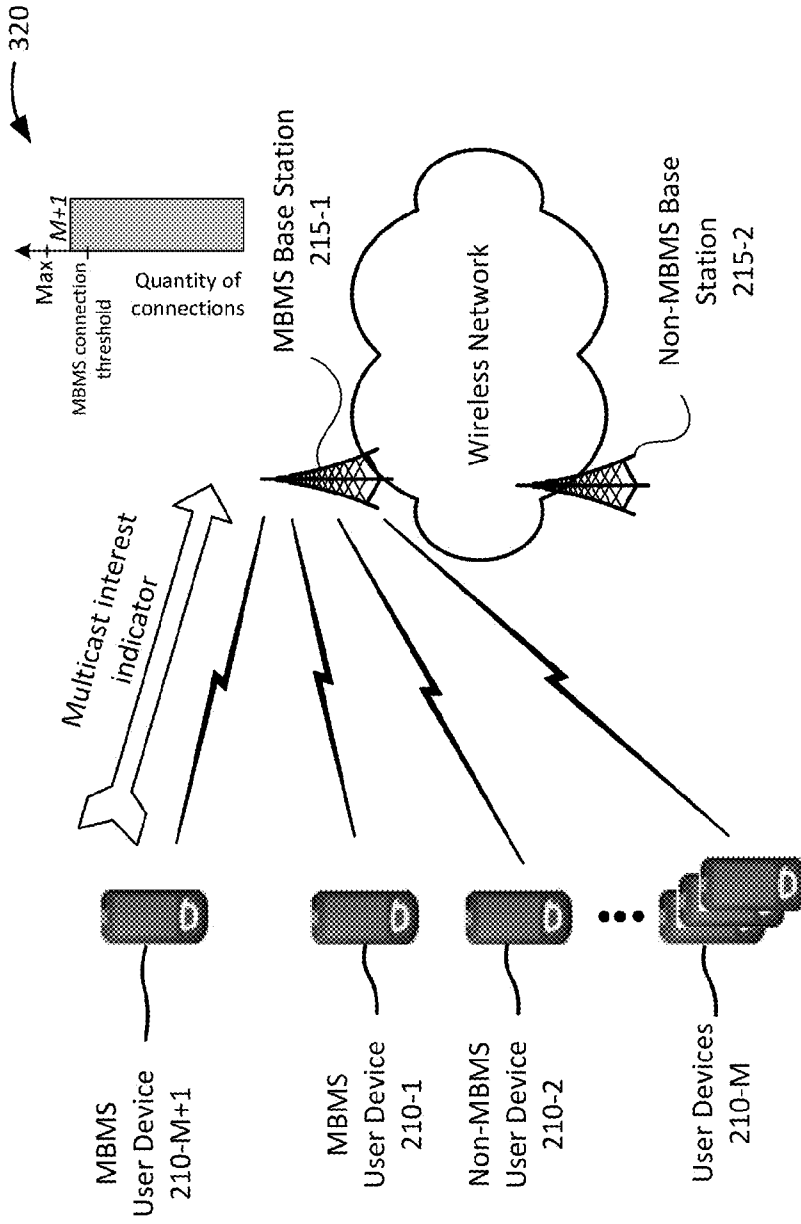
320

Max
M+1
MBMS connection threshold
Quantity of connections

MBMS Base Station
215-1

Wireless Network

Non-MBMS Base Station
215-2

Multicast interest indicator

MBMS
User Device
210-M+1

MBMS
User Device
210-1

Non-MBMS
User Device
210-2

User Devices
210-M